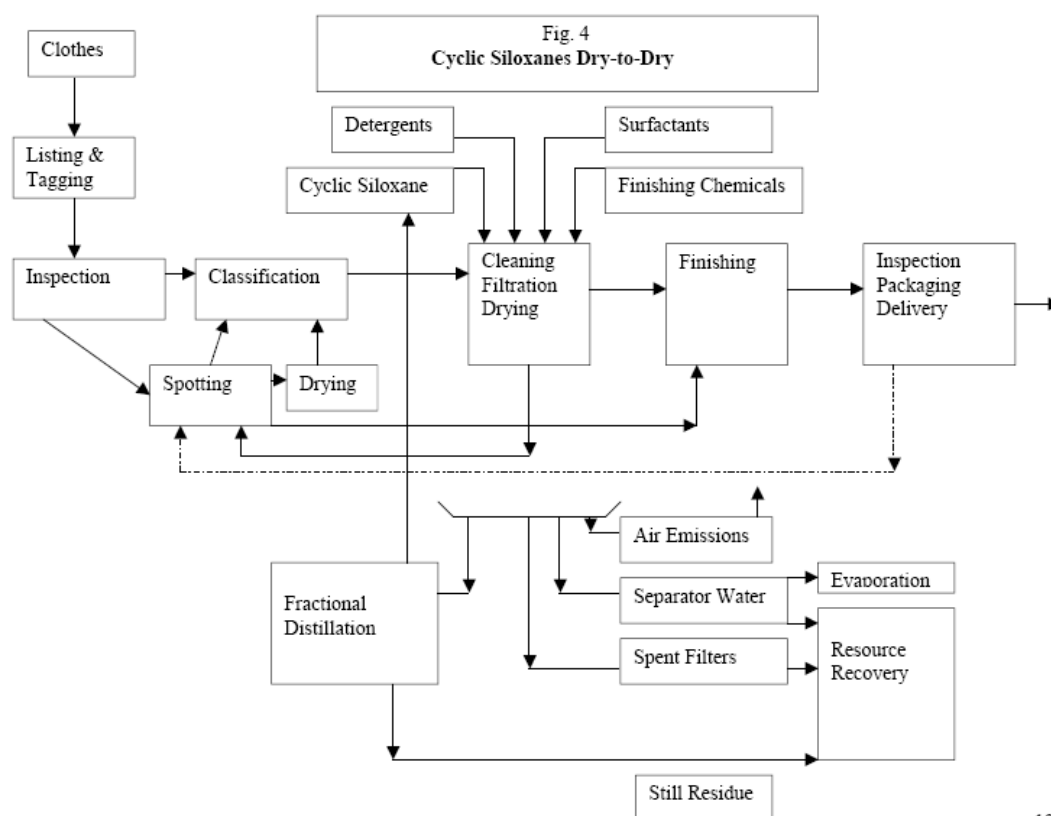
Fig. 4
**Cyclic Siloxanes Dry-to-Dry**

Clothes

Listing & Tagging

Inspection

Classification

Spotting

Drying

Detergents

Surfactants

Cyclic Siloxane

Finishing Chemicals

Cleaning Filtration Drying

Finishing

Inspection Packaging Delivery

Air Emissions

Fractional Distillation

Separator Water

Evaporation

Spent Filters

Resource Recovery

Still Residue